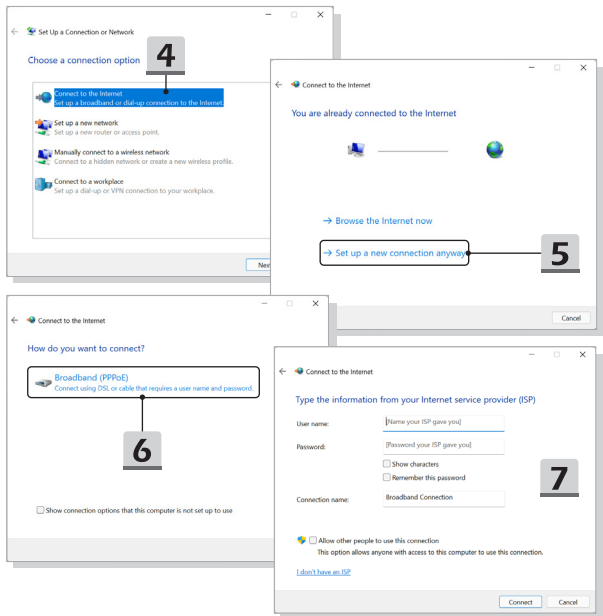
Set Up a Connection or Network

Choose a connection option

4

Connect to the Internet
Set up a broadband or dial-up connection to the Internet.

Set up a new network
Set up a new router or access point.

Manually connect to a wireless network
Connect to a hidden network or create a new wireless profile.

Connect to a workplace
Set up a dial-up or VPN connection to your workplace.

Nex

Connect to the Internet

You are already connected to the Internet

→ Browse the Internet now

→ Set up a new connection anyway

5

Cancel

Connect to the Internet

How do you want to connect?

Broadband (PPPoE)
Connect using DSL or cable that requires a user name and password.

6

Show connection options that this computer is not set up to use

Connect to the Internet

Type the information from your Internet service provider (ISP)

User name: [Name your ISP gave you]

Password: [Password your ISP gave you]

Show characters

Remember this password

7

Connection name: Broadband Connection

Allow other people to use this connection
This option allows anyone with access to this computer to use this connection.

I don't have an ISP

Connect Cancel